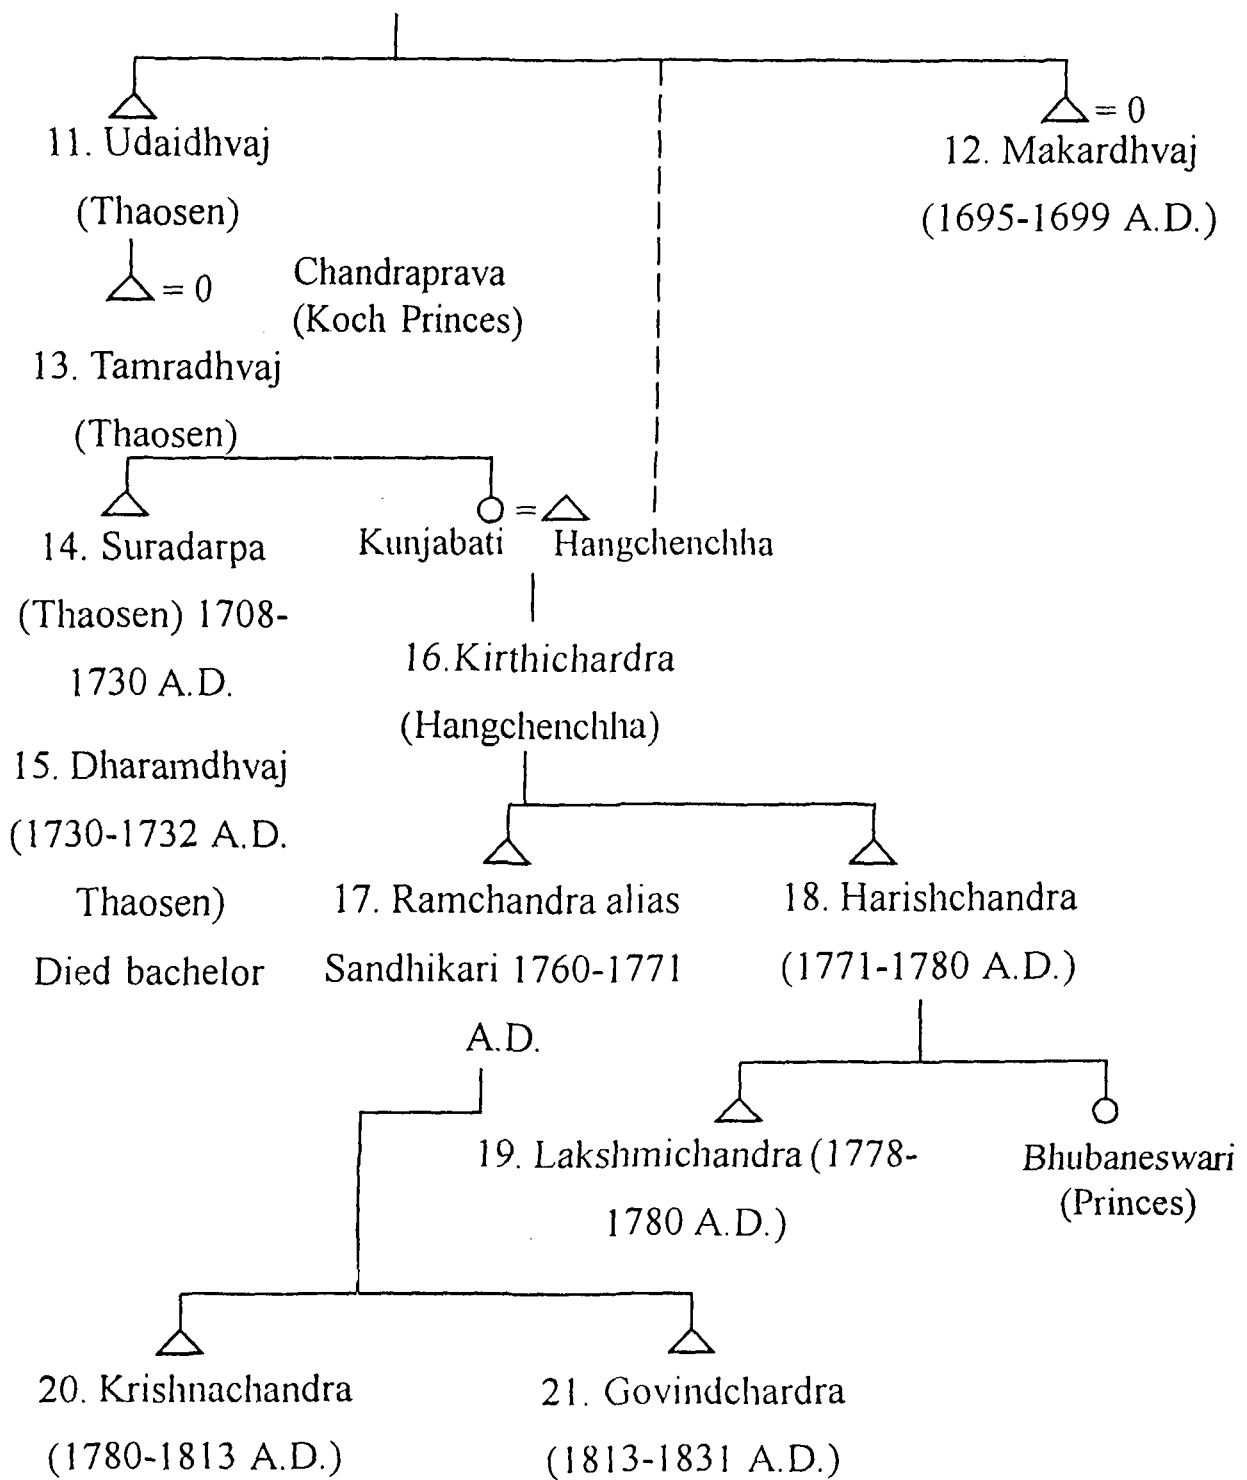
= 0
11. Udaidhvaj (Thaosen)

12. Makardhvaj (1695-1699 A.D.)

= 0 Chandraprava (Koch Princes)

13. Tamradhvaj (Thaosen)

=
14. Suradarpa (Thaosen) 1708-1730 A.D.

Kunjabati Hangchenchha

16.Kirthichardra (Hangchenchha)

15. Dharamdhvaj (1730-1732 A.D. Thaosen) Died bachelor

17. Ramchandra alias Sandhikari 1760-1771 A.D.

18. Harishchandra (1771-1780 A.D.)

19. Lakshmichandra (1778-1780 A.D.)

Bhubaneswari (Princes)

20. Krishnachandra (1780-1813 A.D.)

21. Govindchardra (1813-1831 A.D.)